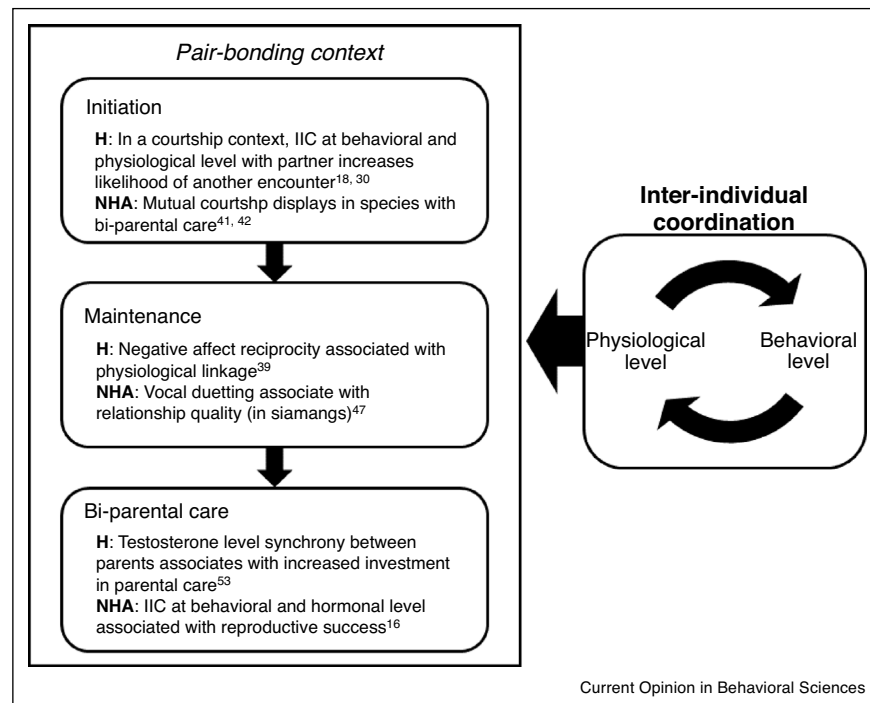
Pair-bonding context

Initiation

H: In a courtship context, IIC at behavioral and physiological level with partner increases likelihood of another encounter$^{18, 30}$
NHA: Mutual courtshp displays in species with bi-parental care$^{41, 42}$

Maintenance

H: Negative affect reciprocity associated with physiological linkage$^{39}$
NHA: Vocal duetting associate with relationship quality (in siamangs)$^{47}$

Bi-parental care

H: Testosterone level synchrony between parents associates with increased investment in parental care$^{53}$
NHA: IIC at behavioral and hormonal level associated with reproductive success$^{16}$

Inter-individual coordination

Physiological level

Behavioral level

Current Opinion in Behavioral Sciences